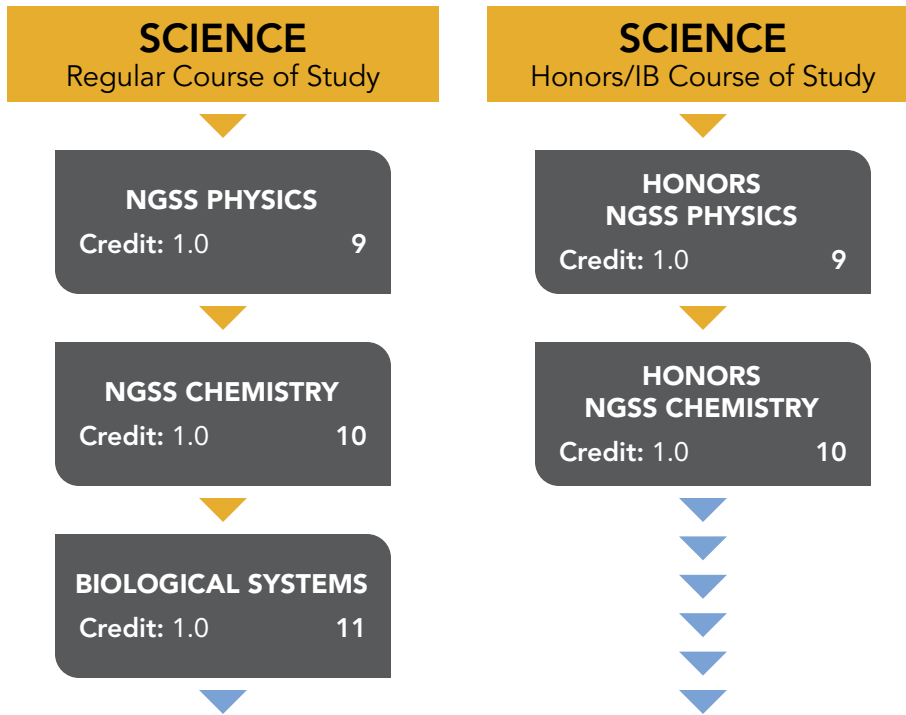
SCIENCE
Regular Course of Study

NGSS PHYSICS
Credit: 1.0 9

NGSS CHEMISTRY
Credit: 1.0 10

BIOLOGICAL SYSTEMS
Credit: 1.0 11

SCIENCE
Honors/IB Course of Study

HONORS
NGSS PHYSICS
Credit: 1.0 9

HONORS
NGSS CHEMISTRY
Credit: 1.0 10